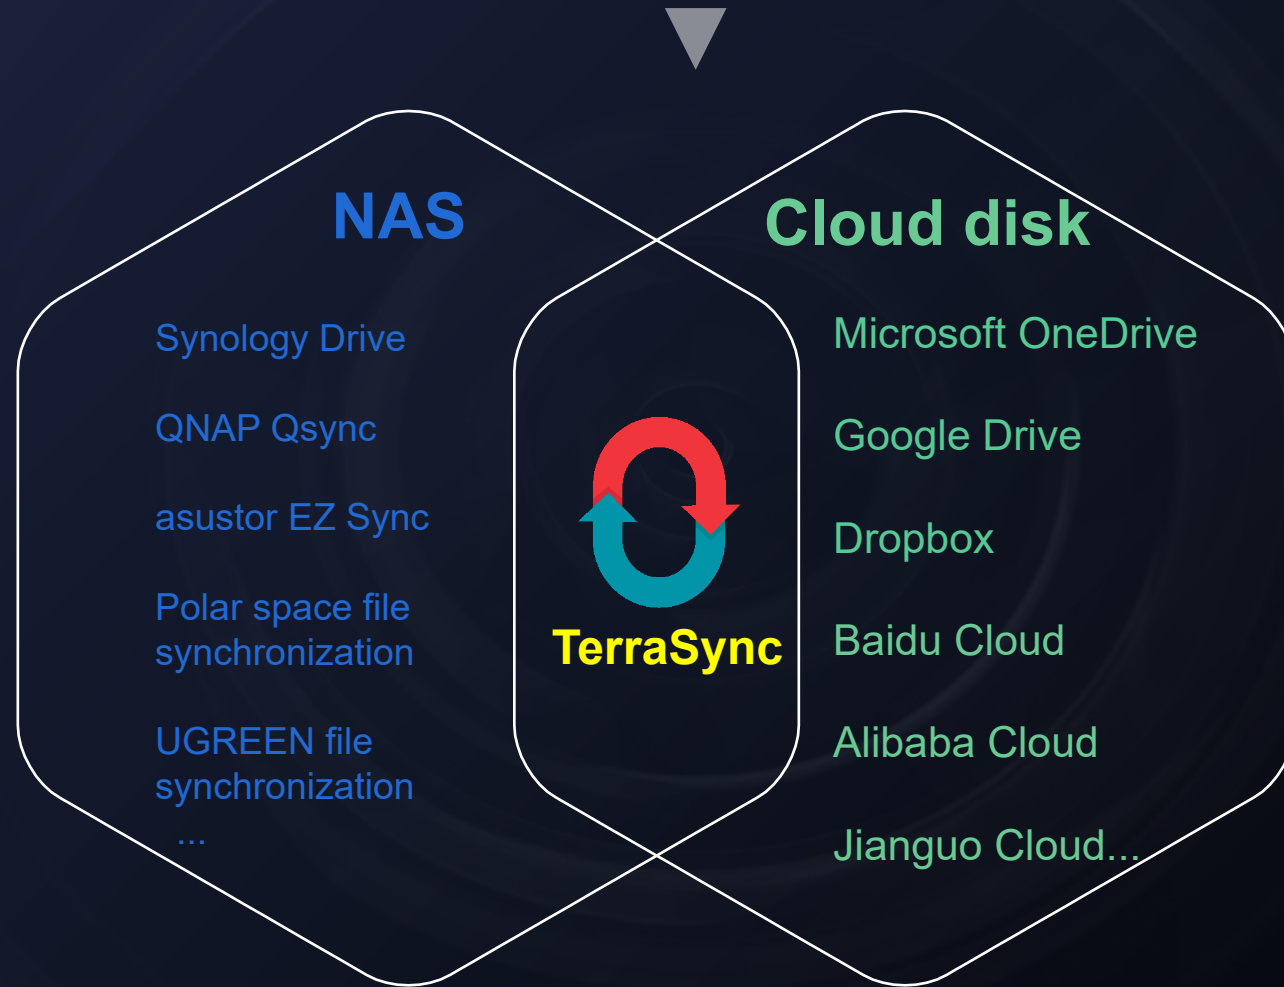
NAS

Synology Drive

QNAP Qsync

asustor EZ Sync

Polar space file synchronization

UGREEN file synchronization

...

TerraSync

Cloud disk

Microsoft OneDrive

Google Drive

Dropbox

Baidu Cloud

Alibaba Cloud

Jianguo Cloud...